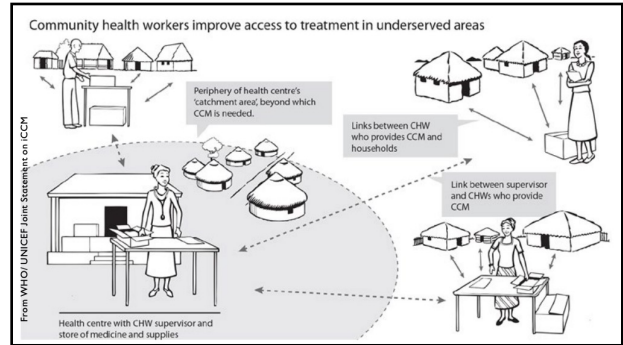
Community health workers improve access to treatment in underserved areas

Periphery of health centre's 'catchment area', beyond which CCM is needed.

Links between CHW who provides CCM and households

Link between supervisor and CHWs who provide CCM

Health centre with CHW supervisor and store of medicine and supplies

From WHO/ UNICEF Joint Statement on iCCM